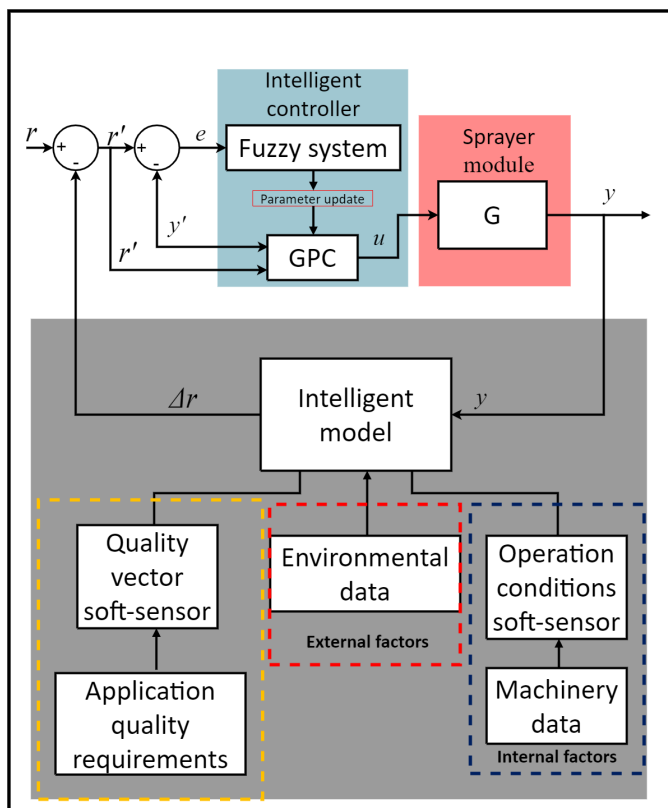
Intelligent controller

$r$ + - $r'$ + - $e$ Fuzzy system

Parameter update

$y'$

$r'$ GPC $u$

Sprayer module

G $y$

$\Delta r$ Intelligent model $y$

Quality vector soft-sensor

Application quality requirements

Environmental data

External factors

Operation conditions soft-sensor

Machinery data

Internal factors